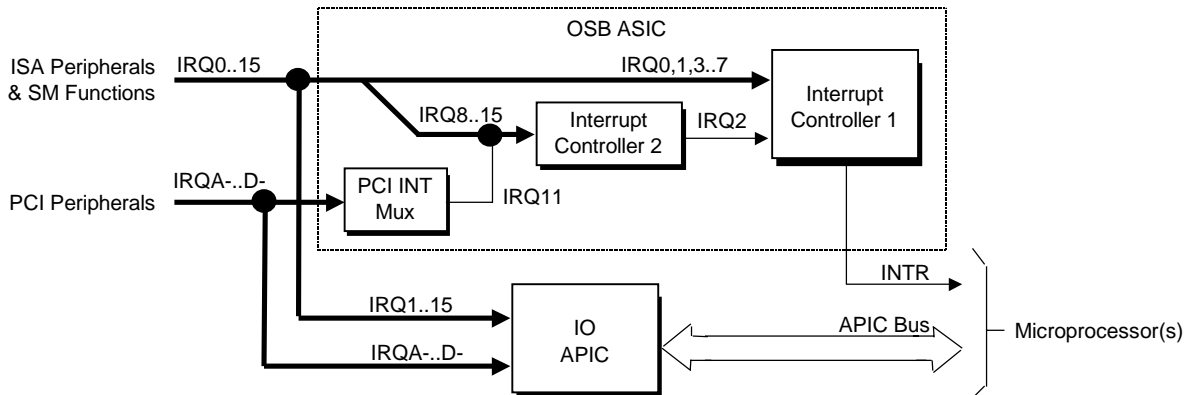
OSB ASIC

ISA Peripherals & SM Functions

IRQ0..15

IRQ0,1,3..7

Interrupt Controller 1

IRQ8..15

Interrupt Controller 2

IRQ2

PCI Peripherals

IRQA-..D-

PCI INT Mux

IRQ11

INTR

IRQ1..15

IO APIC

APIC Bus

Microprocessor(s)

IRQA-..D-